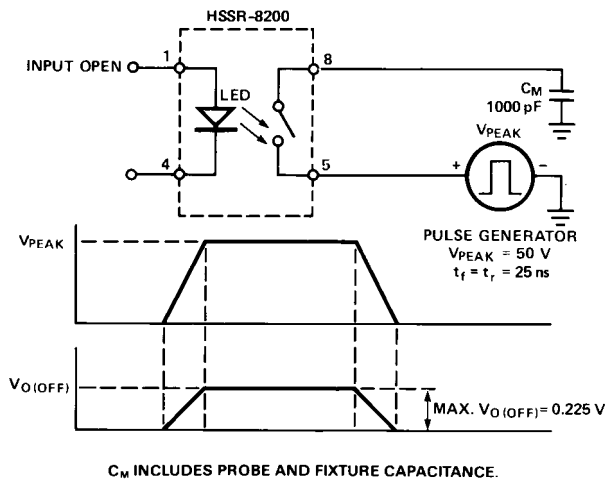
HSSR-8200

INPUT OPEN

1

8

LED

$C_M$
1000 pF

$V_{PEAK}$

4

5

+

-

$V_{PEAK}$

PULSE GENERATOR
$V_{PEAK} = 50$ V
$t_f = t_r = 25$ ns

$V_{O(OFF)}$

MAX. $V_{O(OFF)} = 0.225$ V

$C_M$ INCLUDES PROBE AND FIXTURE CAPACITANCE.